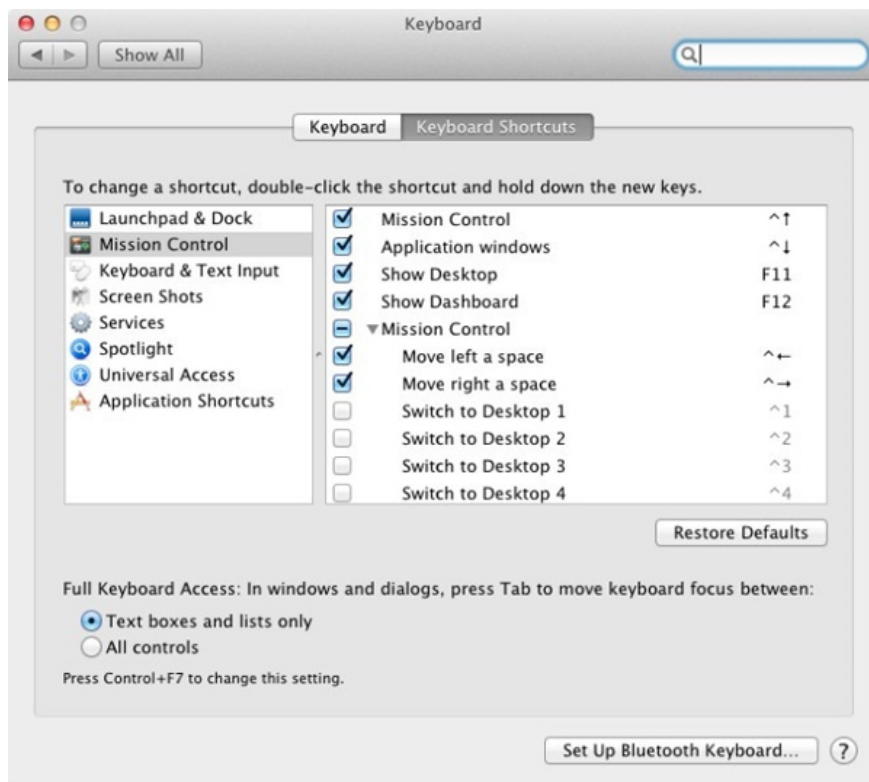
Keyboard

Show All

Keyboard | Keyboard Shortcuts

To change a shortcut, double-click the shortcut and hold down the new keys.

Launchpad & Dock
Mission Control
Keyboard & Text Input
Screen Shots
Services
Spotlight
Universal Access
Application Shortcuts

| | | |
|---|---|---|
| ☑ | Mission Control | ^↑ |
| ☑ | Application windows | ^↓ |
| ☑ | Show Desktop | F11 |
| ☑ | Show Dashboard | F12 |
| ⊟ | ▼Mission Control | |
| ☑ | Move left a space | ^← |
| ☑ | Move right a space | ^→ |
| ☐ | Switch to Desktop 1 | ^1 |
| ☐ | Switch to Desktop 2 | ^2 |
| ☐ | Switch to Desktop 3 | ^3 |
| ☐ | Switch to Desktop 4 | ^4 |

Restore Defaults

Full Keyboard Access: In windows and dialogs, press Tab to move keyboard focus between:
Text boxes and lists only
All controls
Press Control+F7 to change this setting.

Set Up Bluetooth Keyboard...
?